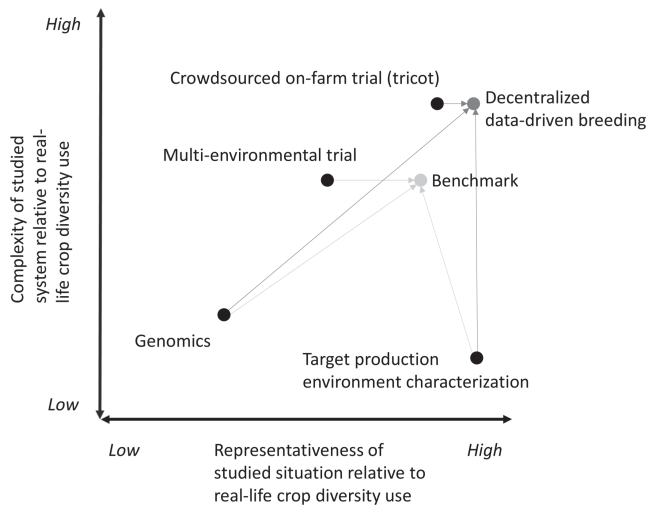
High

Complexity of studied system relative to real-life crop diversity use

Low

Crowdsourced on-farm trial (tricot)

Decentralized data-driven breeding

Multi-environmental trial

Benchmark

Genomics

Target production environment characterization

Low

Representativeness of studied situation relative to real-life crop diversity use

High